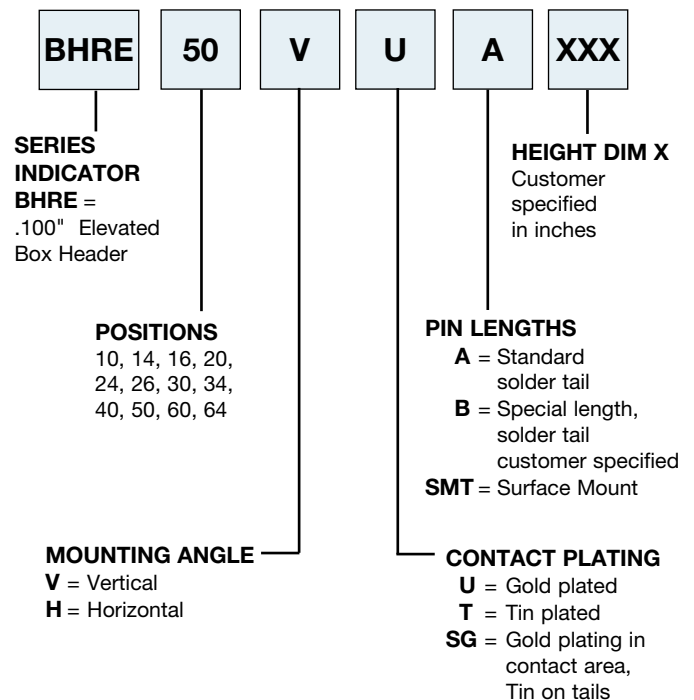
BHRE 50 V U A XXX

SERIES INDICATOR
BHRE = .100" Elevated Box Header

HEIGHT DIM X
Customer specified in inches

POSITIONS
10, 14, 16, 20, 24, 26, 30, 34, 40, 50, 60, 64

PIN LENGTHS
A = Standard solder tail
B = Special length, solder tail customer specified
SMT = Surface Mount

MOUNTING ANGLE
V = Vertical
H = Horizontal

CONTACT PLATING
U = Gold plated
T = Tin plated
SG = Gold plating in contact area, Tin on tails